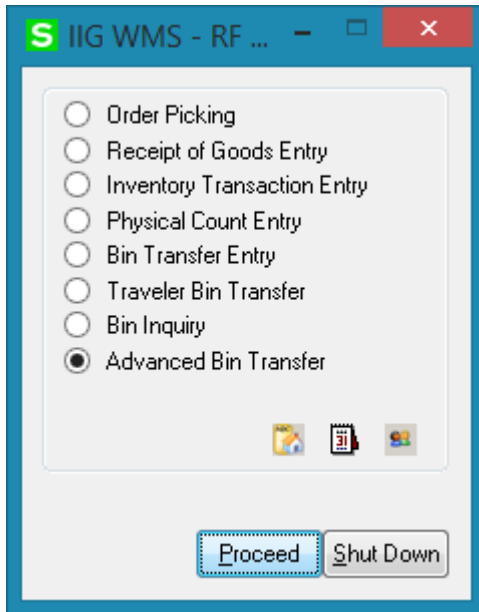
S IIG WMS - RF ...

Order Picking
Receipt of Goods Entry
Inventory Transaction Entry
Physical Count Entry
Bin Transfer Entry
Traveler Bin Transfer
Bin Inquiry
Advanced Bin Transfer

31

Proceed
Shut Down